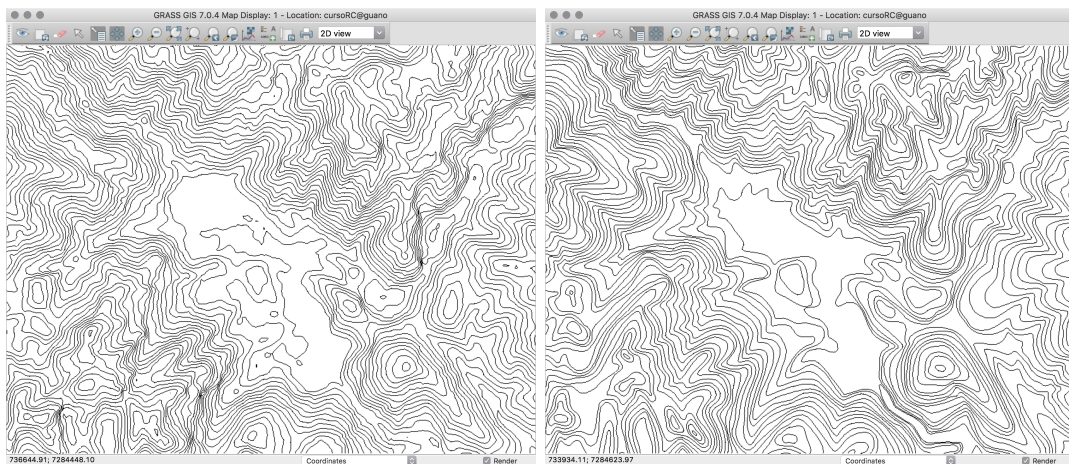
GRASS GIS 7.0.4 Map Display: 1 - Location: cursoRC@guano

2D view

736644.91; 7284448.10

Coordinates

Render

GRASS GIS 7.0.4 Map Display: 1 - Location: cursoRC@guano

2D view

733934.11; 7284623.97

Coordinates

Render